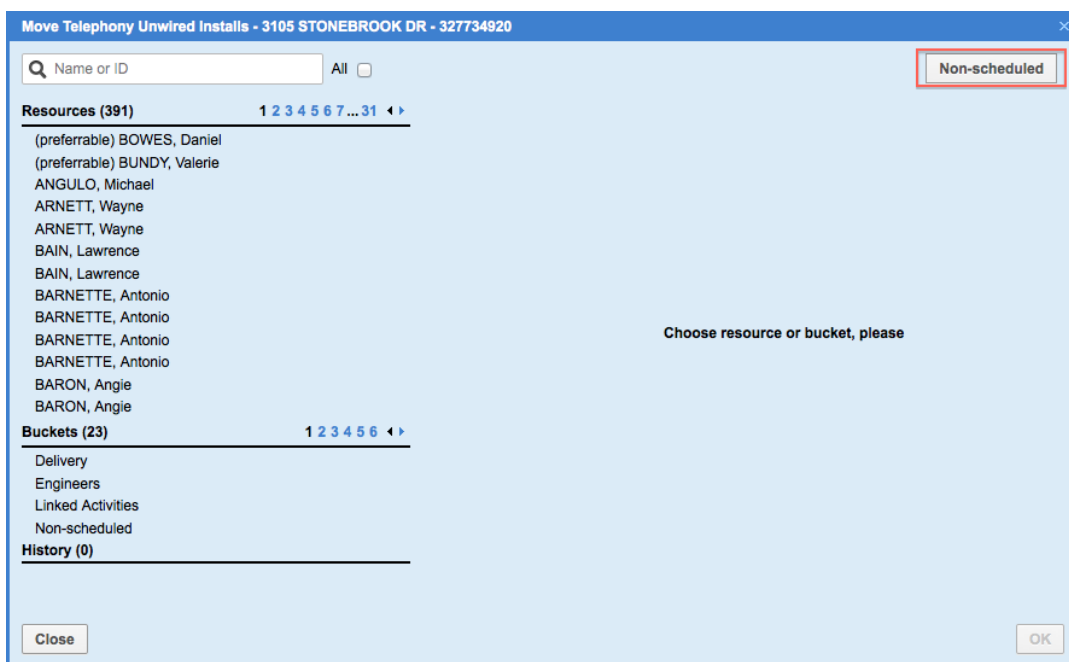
Move Telephony Unwired Installs - 3105 STONEBROOK DR - 327734920

×

Name or ID

All

Non-scheduled

Resources (391) 1 2 3 4 5 6 7 ... 31

(preferrable) BOWES, Daniel
(preferrable) BUNDY, Valerie
ANGULO, Michael
ARNETT, Wayne
ARNETT, Wayne
BAIN, Lawrence
BAIN, Lawrence
BARNETTE, Antonio
BARNETTE, Antonio
BARNETTE, Antonio
BARNETTE, Antonio
BARON, Angie
BARON, Angie

Buckets (23) 1 2 3 4 5 6

Delivery
Engineers
Linked Activities
Non-scheduled

History (0)

Choose resource or bucket, please

Close

OK